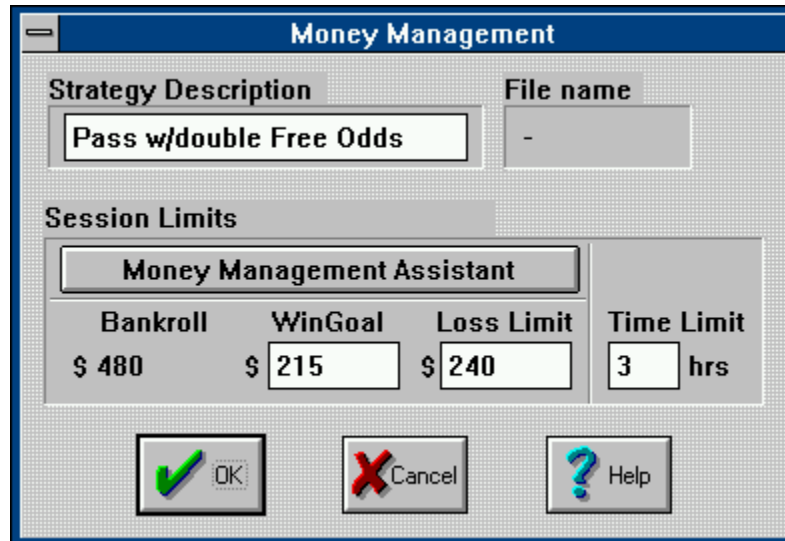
Money Management

Strategy Description
Pass w/double Free Odds

File name
-

Session Limits

Money Management Assistant

Bankroll
$ 480

WinGoal
$ 215

Loss Limit
$ 240

Time Limit
3 hrs

OK

Cancel

Help